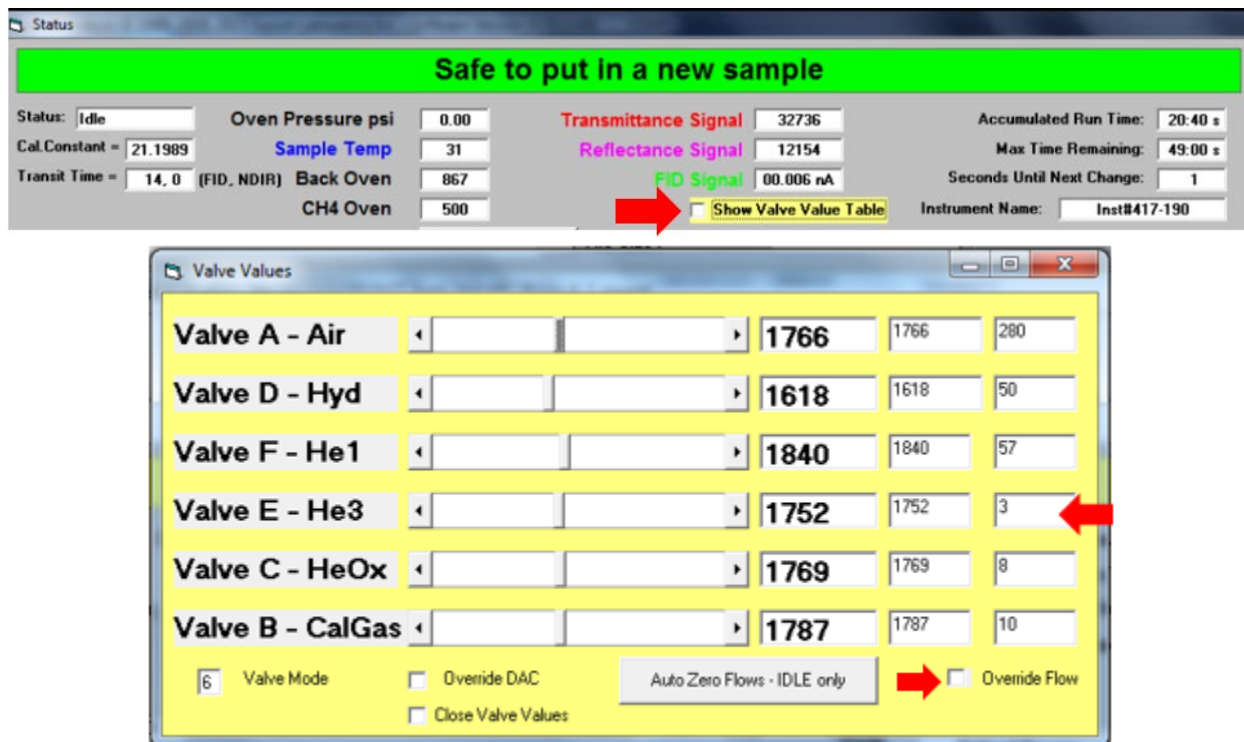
Status

Safe to put in a new sample

Status: Idle
Cal.Constant = 21.1989
Transit Time = 14, 0 (FID, NDIR)

Oven Pressure psi 0.00
Sample Temp 31
Back Oven 867
CH4 Oven 500

Transmittance Signal 32736
Reflectance Signal 12154
FID Signal 00.006 nA
Show Valve Value Table

Accumulated Run Time: 20:40 s
Max Time Remaining: 49:00 s
Seconds Until Next Change: 1
Instrument Name: Inst#417-190

Valve Values

| | | | |
|---|---|---|---|
| Valve A - Air | 1766 | 1766 | 280 |
| Valve D - Hyd | 1618 | 1618 | 50 |
| Valve F - He1 | 1840 | 1840 | 57 |
| Valve E - He3 | 1752 | 1752 | 3 |
| Valve C - HeOx | 1769 | 1769 | 8 |
| Valve B - CalGas | 1787 | 1787 | 10 |

6 Valve Mode
Override DAC
Close Valve Values
Auto Zero Flows - IDLE only
Override Flow